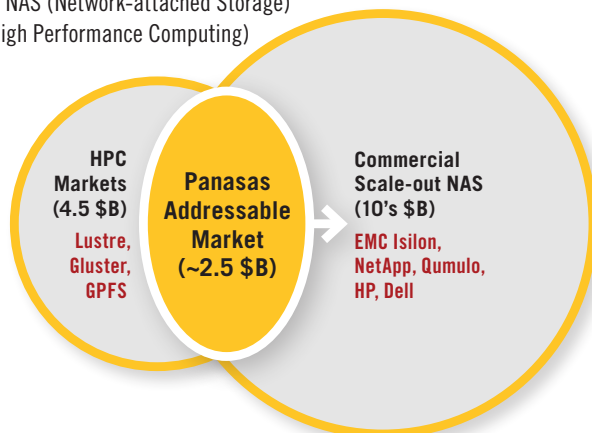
NAS (Network-attached Storage)
igh Performance Computing)

HPC Markets (4.5 $B)

Lustre, Gluster, GPFS

Panasas Addressable Market (~2.5 $B)

Commercial Scale-out NAS (10's $B)

EMC Isilon, NetApp, Qumulo, HP, Dell